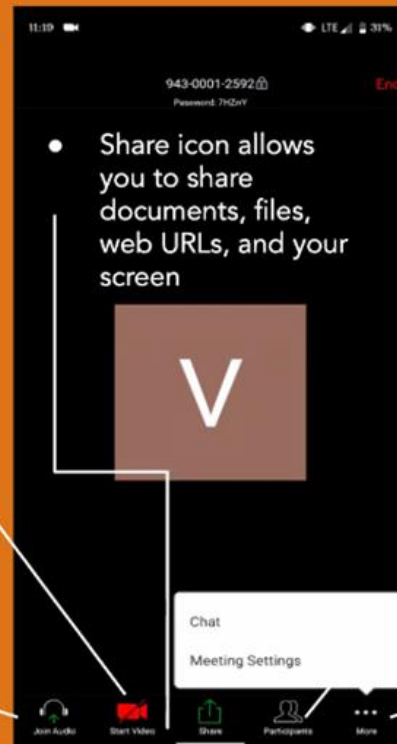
11:19

LTE 31%

943-0001-2592

Password: 7HZnY

End

• Share icon allows you to share documents, files, web URLs, and your screen

V

Chat

Meeting Settings

Join Audio

Start Video

Share

Participants

More